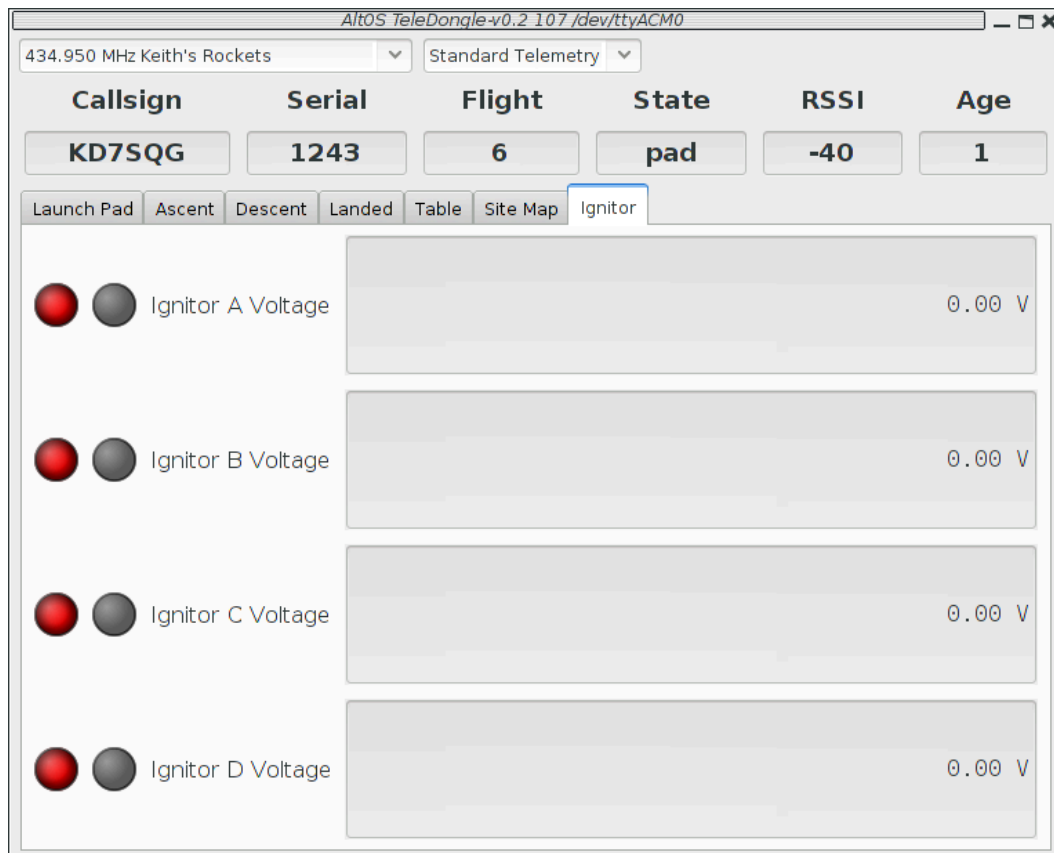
AltOS TeleDongle-v0.2 107 /dev/ttyACM0

434.950 MHz Keith's Rockets

Standard Telemetry

| Callsign | Serial | Flight | State | RSSI | Age |
|---|---|---|---|---|---|
| KD7SQG | 1243 | 6 | pad | -40 | 1 |

Launch Pad | Ascent | Descent | Landed | Table | Site Map | Ignitor

Ignitor A Voltage 0.00 V

Ignitor B Voltage 0.00 V

Ignitor C Voltage 0.00 V

Ignitor D Voltage 0.00 V